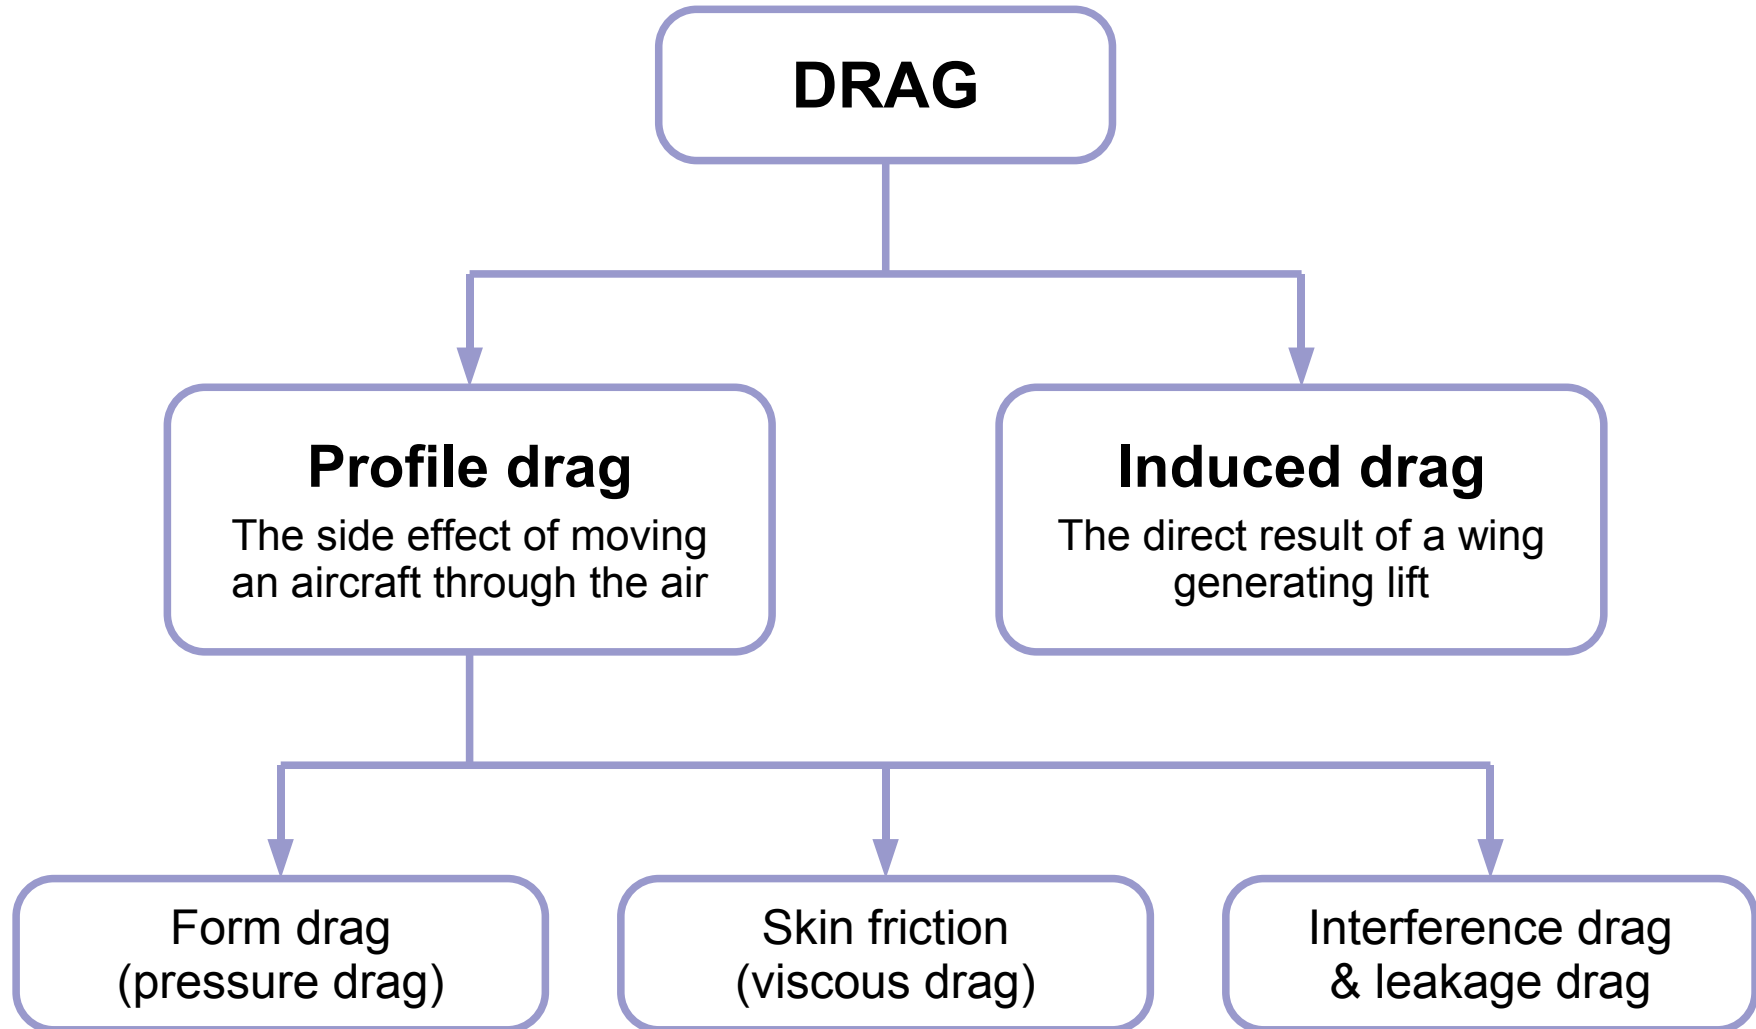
DRAG

Profile drag
The side effect of moving an aircraft through the air

Induced drag
The direct result of a wing generating lift

Form drag
(pressure drag)

Skin friction
(viscous drag)

Interference drag
& leakage drag